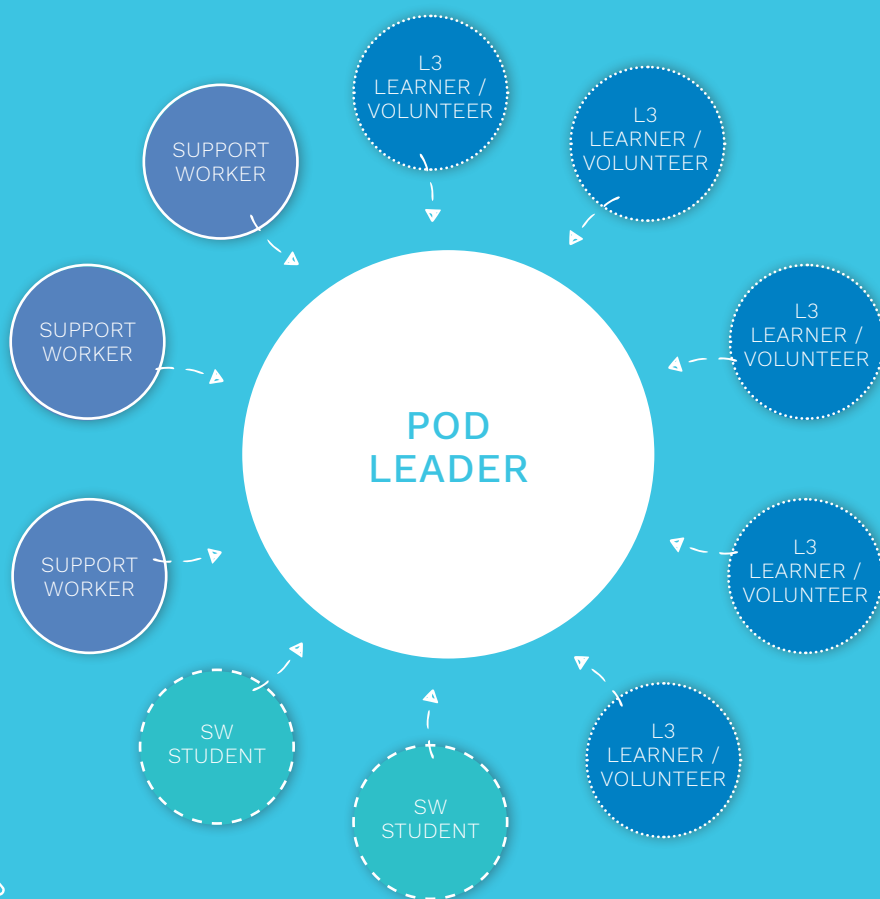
L3 LEARNER / VOLUNTEER

L3 LEARNER / VOLUNTEER

SUPPORT WORKER

SUPPORT WORKER

L3 LEARNER / VOLUNTEER

POD LEADER

SUPPORT WORKER

L3 LEARNER / VOLUNTEER

SW STUDENT

SW STUDENT

L3 LEARNER / VOLUNTEER